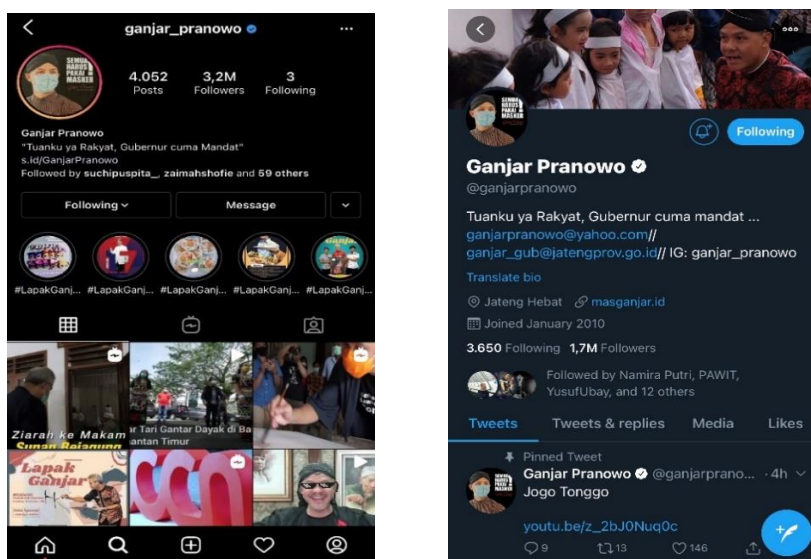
ganjar_pranowo

SEMUA HARUS PAKAI MASKER

4.052 Posts
3,2M Followers
3 Following

Ganjar Pranowo
"Tuanku ya Rakyat, Gubernur cuma Mandat"
s.id/GanjarPranowo
Followed by suchipuspita_, zaimahshofie and 59 others

Following
Message

#LapakGanj... #LapakGanj... #LapakGanj... #LapakGanj... #LapakGanj...

Ziarah ke Makam Sunan Bajagung
Tari Gantar Dayak di Ba... antan Timur
Lapak Ganjar

SEMUA HARUS PAKAI MASKER

Following

Ganjar Pranowo
@ganjarpranowo

Tuanku ya Rakyat, Gubernur cuma mandat ...
ganjarpranowo@yahoo.com//
ganjar_gub@jatengprov.go.id// IG: ganjar_pranowo
Translate bio

Jateng Hebat masganjar.id
Joined January 2010
3.650 Following 1,7M Followers

Followed by Namira Putri, PAWIT, YusufUbay, and 12 others

Tweets Tweets & replies Media Likes

Pinned Tweet
Ganjar Pranowo @ganjarprano... · 4h
Jogo Tonggo

youtu.be/z_2bJ0Nuq0c
9 13 146